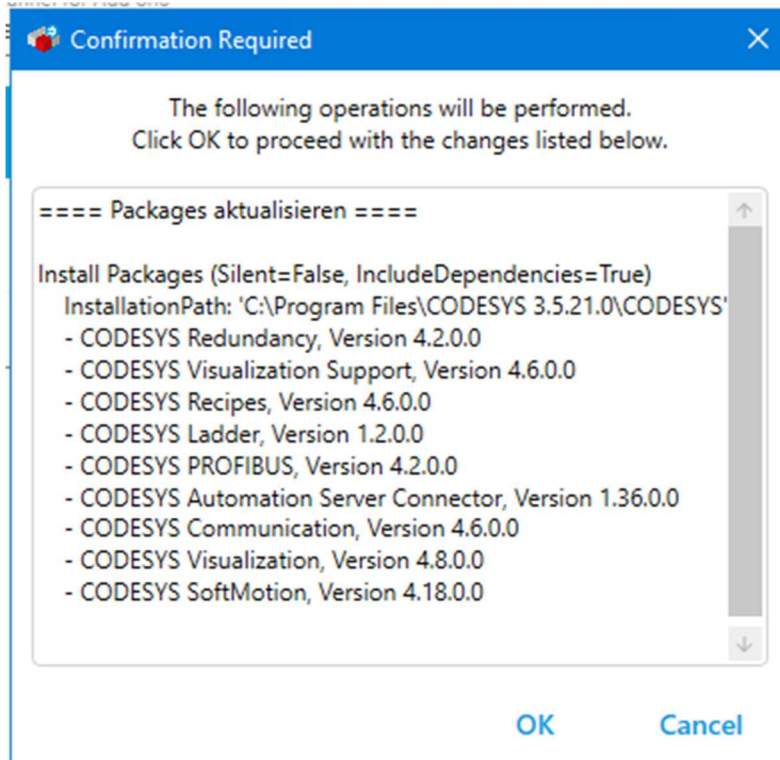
Confirmation Required

The following operations will be performed.
Click OK to proceed with the changes listed below.

==== Packages aktualisieren ====

Install Packages (Silent=False, IncludeDependencies=True)
InstallationPath: 'C:\Program Files\CODESYS 3.5.21.0\CODESYS'
- CODESYS Redundancy, Version 4.2.0.0
- CODESYS Visualization Support, Version 4.6.0.0
- CODESYS Recipes, Version 4.6.0.0
- CODESYS Ladder, Version 1.2.0.0
- CODESYS PROFIBUS, Version 4.2.0.0
- CODESYS Automation Server Connector, Version 1.36.0.0
- CODESYS Communication, Version 4.6.0.0
- CODESYS Visualization, Version 4.8.0.0
- CODESYS SoftMotion, Version 4.18.0.0

OK Cancel